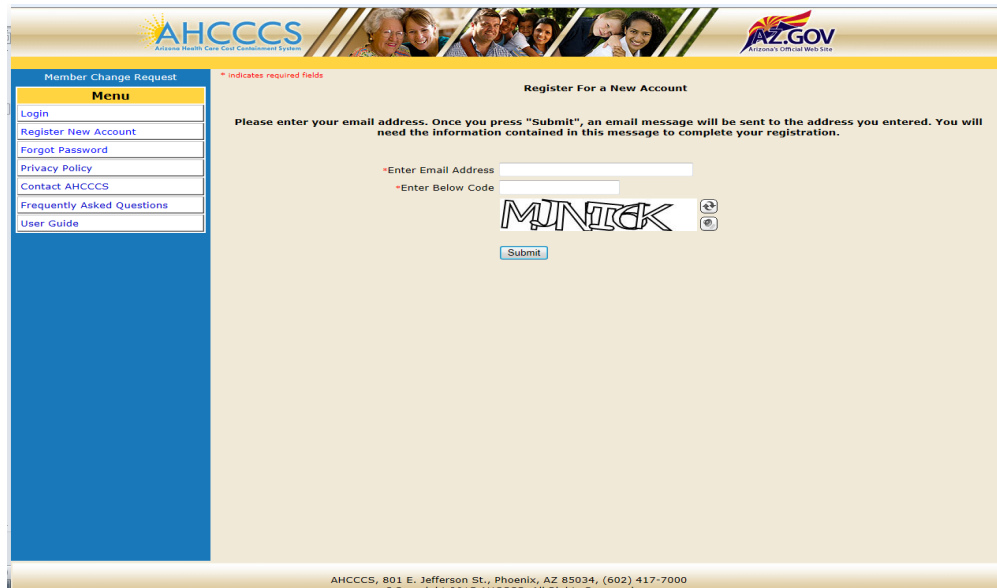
AHCCCS
Arizona Health Care Cost Containment System

AZ.GOV
Arizona's Official Web Site

Member Change Request

Menu

Login

Register New Account

Forgot Password

Privacy Policy

Contact AHCCCS

Frequently Asked Questions

User Guide

* indicates required fields

Register For a New Account

Please enter your email address. Once you press "Submit", an email message will be sent to the address you entered. You will need the information contained in this message to complete your registration.

*Enter Email Address

*Enter Below Code

MJNICK

Submit

AHCCCS, 801 E. Jefferson St., Phoenix, AZ 85034, (602) 417-7000

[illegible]